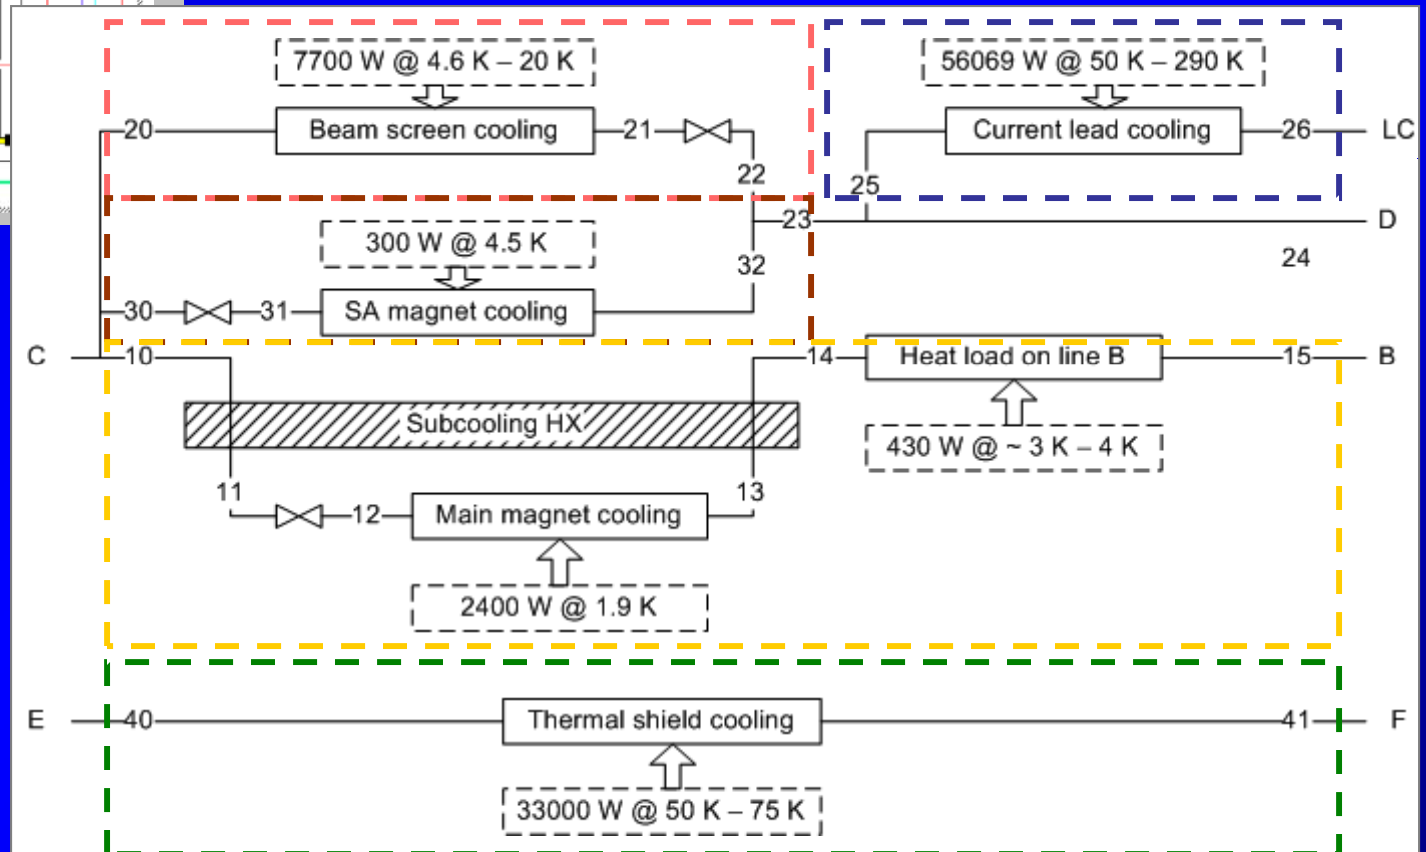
7700 W @ 4.6 K – 20 K

Beam screen cooling

20

21

22

56069 W @ 50 K – 290 K

Current lead cooling

26

LC

25

23

D

24

300 W @ 4.5 K

32

30

31

SA magnet cooling

C

10

14

Heat load on line B

15

B

Subcooling HX

430 W @ ~ 3 K – 4 K

11

13

12

Main magnet cooling

2400 W @ 1.9 K

E

40

Thermal shield cooling

41

F

33000 W @ 50 K – 75 K